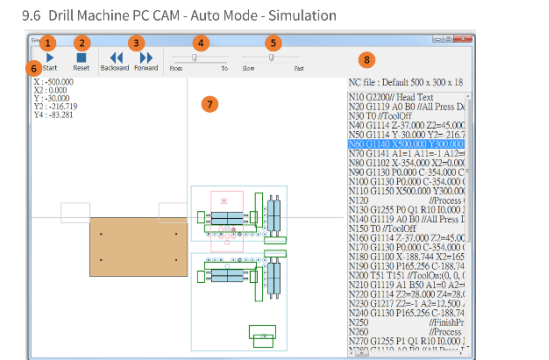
9.6 Drill Machine PC CAM - Auto Mode - Simulation

1 2 3 4 5

Start Reset Backward Forward From To Slow Fast

6

X : -500.000
X2 : 0.000
Y : -30.000
Y2 : -216.719
Y4 : -83.281

7

8

NC file : Default 500 x 300 x 18

N10 G2200// Head Text
N20 G1119 A0 B0 //All Press D
N30 T0 //ToolOff
N40 G1114 Z-37.000 Z2=45.000
N50 G1114 Y 30.000 Y2=-216.7
N60 G1140 X500.000 Y300.000
N70 G1141 A1=1 A11=-1 A12=
N80 G1102 X-354.000 X2=0.000
N90 G1130 P0.000 C-354.000 C
N110 G1150 X500.000 Y300.000
N120 //Process
N130 G1255 P0 Q1 R10 I0.000 J
N140 G1119 A0 B0 //All Press D
N150 T0 //ToolOff
N160 G1114 Z-37.000 Z2=45.000
N170 G1130 P0.000 C-354.000 C
N180 G1100 X-188.744 X2=165
N190 G1130 P165.256 C-188.74
N200 T51 T151 //ToolOn(0, 0, 0
N210 G1119 A1 B50 A1=0 A2=
N220 G1114 Z2=28.000 Z4=28.0
N230 G1217 Z2=-1 A2=-1 A22=
N240 G1130 P165.256 C-188.74
N250 //FinishPr
N260 //Process
N270 G1255 P1 Q1 R10 I0.000 J